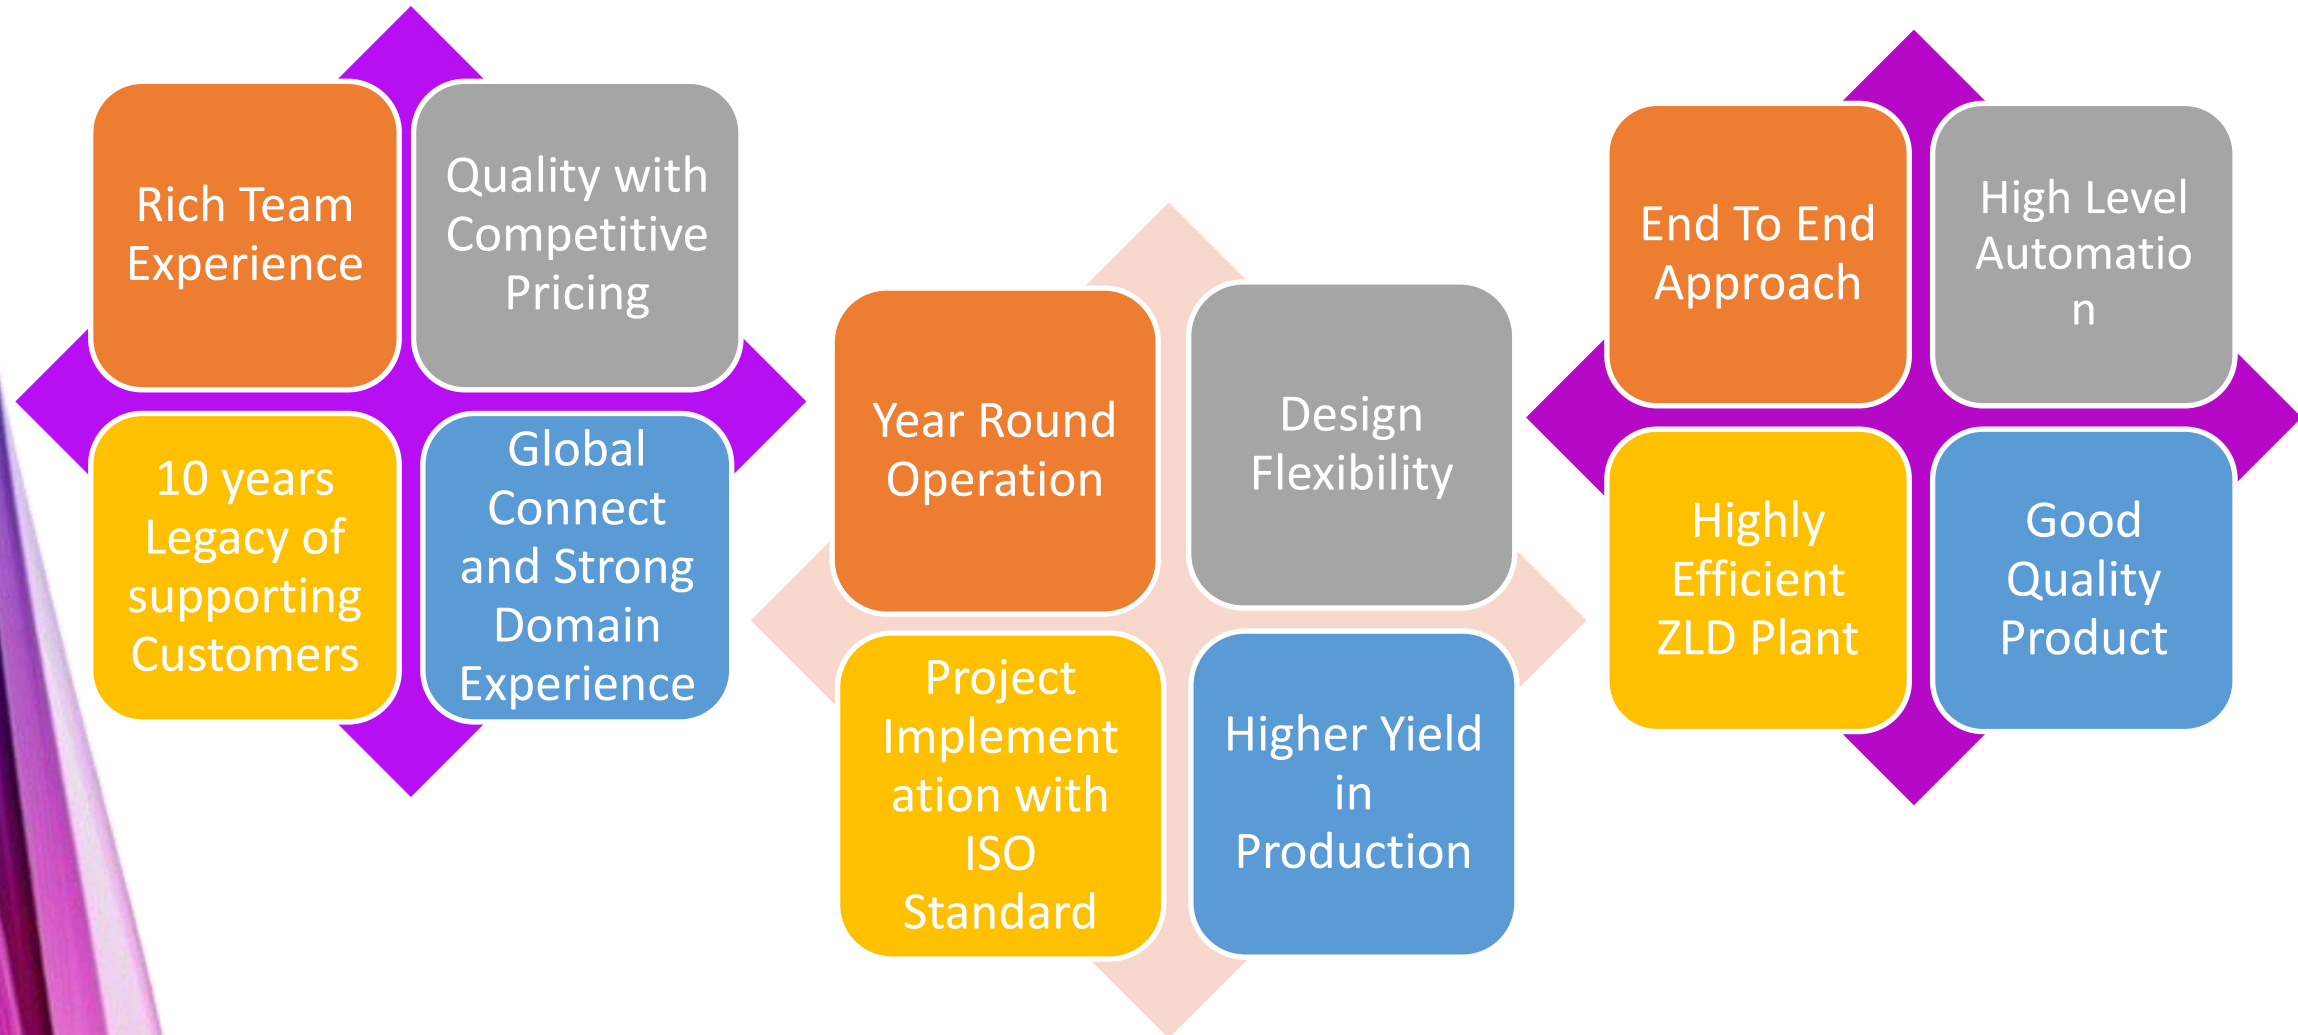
Rich Team Experience

Quality with Competitive Pricing

10 years Legacy of supporting Customers

Global Connect and Strong Domain Experience

Year Round Operation

Design Flexibility

Project Implement ation with ISO Standard

Higher Yield in Production

End To End Approach

High Level Automatio n

Highly Efficient ZLD Plant

Good Quality Product